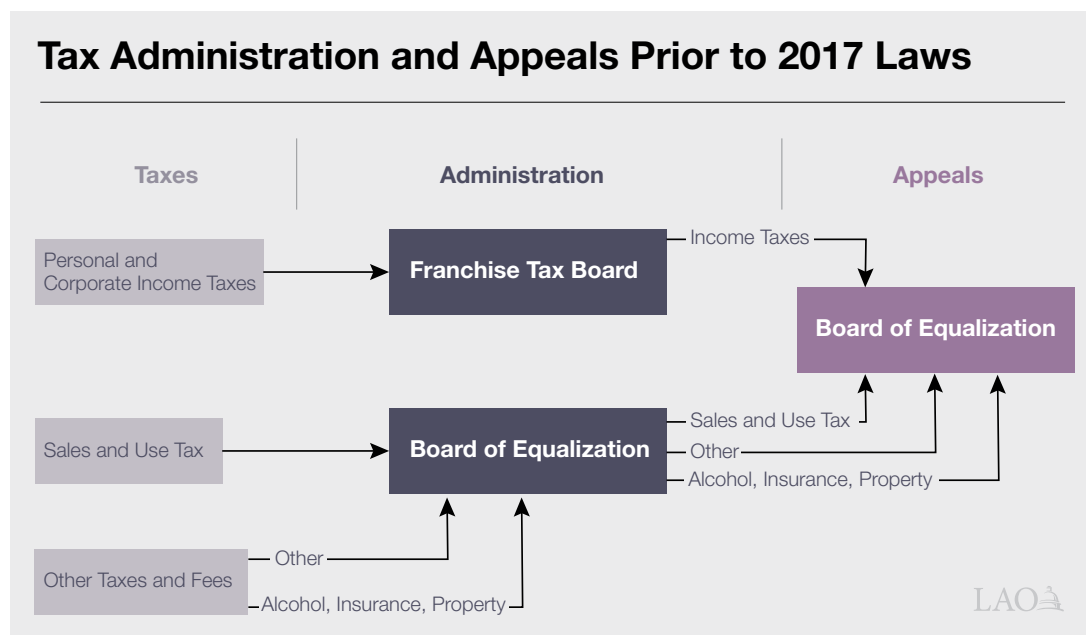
Tax Administration and Appeals Prior to 2017 Laws

Taxes

Administration

Appeals

Personal and Corporate Income Taxes

Franchise Tax Board

Income Taxes

Board of Equalization

Sales and Use Tax

Board of Equalization

Sales and Use Tax

Other

Alcohol, Insurance, Property

Other Taxes and Fees

Other

Alcohol, Insurance, Property

LAO